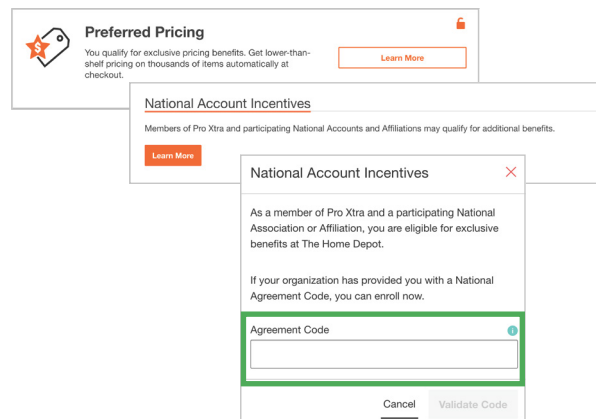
Preferred Pricing

You qualify for exclusive pricing benefits. Get lower-than-shelf pricing on thousands of items automatically at checkout.

Learn More

National Account Incentives

Members of Pro Xtra and participating National Accounts and Affiliations may qualify for additional benefits.

Learn More

National Account Incentives

As a member of Pro Xtra and a participating National Association or Affiliation, you are eligible for exclusive benefits at The Home Depot.

If your organization has provided you with a National Agreement Code, you can enroll now.

Agreement Code

Cancel

Validate Code